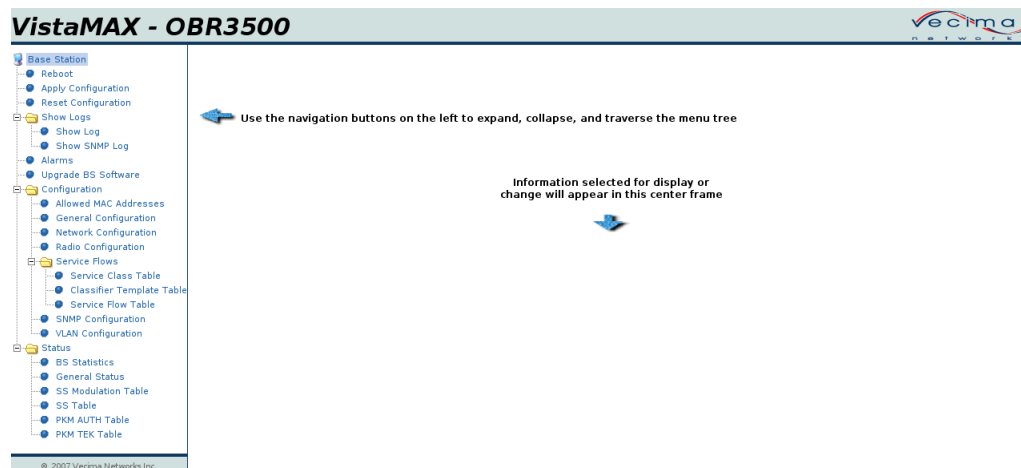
VistaMAX - OBR3500

vecima networks

Base Station
Reboot
Apply Configuration
Reset Configuration
Show Logs
Show Log
Show SNMP Log
Alarms
Upgrade BS Software
Configuration
Allowed MAC Addresses
General Configuration
Network Configuration
Radio Configuration
Service Flows
Service Class Table
Classifier Template Table
Service Flow Table
SNMP Configuration
VLAN Configuration
Status
BS Statistics
General Status
SS Modulation Table
SS Table
PKM AUTH Table
PKM TEK Table

© 2007 Vecima Networks Inc.

Use the navigation buttons on the left to expand, collapse, and traverse the menu tree

Information selected for display or change will appear in this center frame